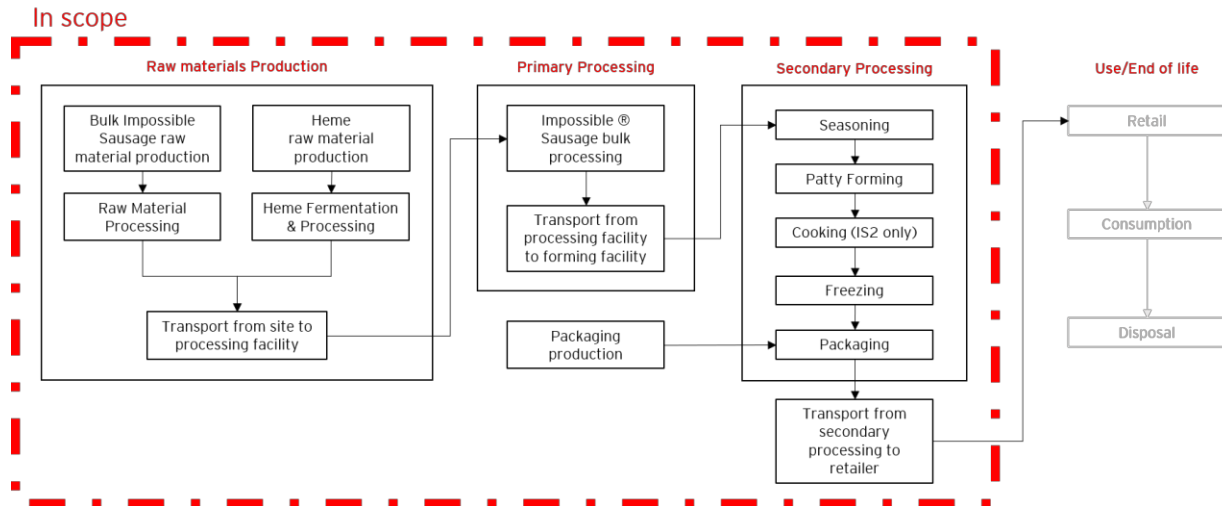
In scope

Raw materials Production

Bulk Impossible Sausage raw material production

Heme raw material production

Raw Material Processing

Heme Fermentation & Processing

Transport from site to processing facility

Primary Processing

Impossible ® Sausage bulk processing

Transport from processing facility to forming facility

Packaging production

Secondary Processing

Seasoning

Patty Forming

Cooking (IS2 only)

Freezing

Packaging

Transport from secondary processing to retailer

Use/End of life

Retail

Consumption

Disposal